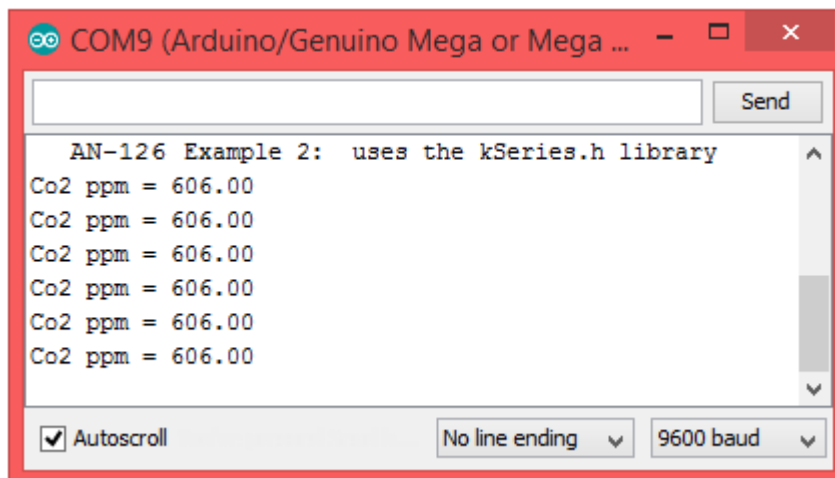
COM9 (Arduino/Genuino Mega or Mega ...

Send

AN-126 Example 2: uses the kSeries.h library
Co2 ppm = 606.00
Co2 ppm = 606.00
Co2 ppm = 606.00
Co2 ppm = 606.00
Co2 ppm = 606.00
Co2 ppm = 606.00

Autoscroll

No line ending

9600 baud